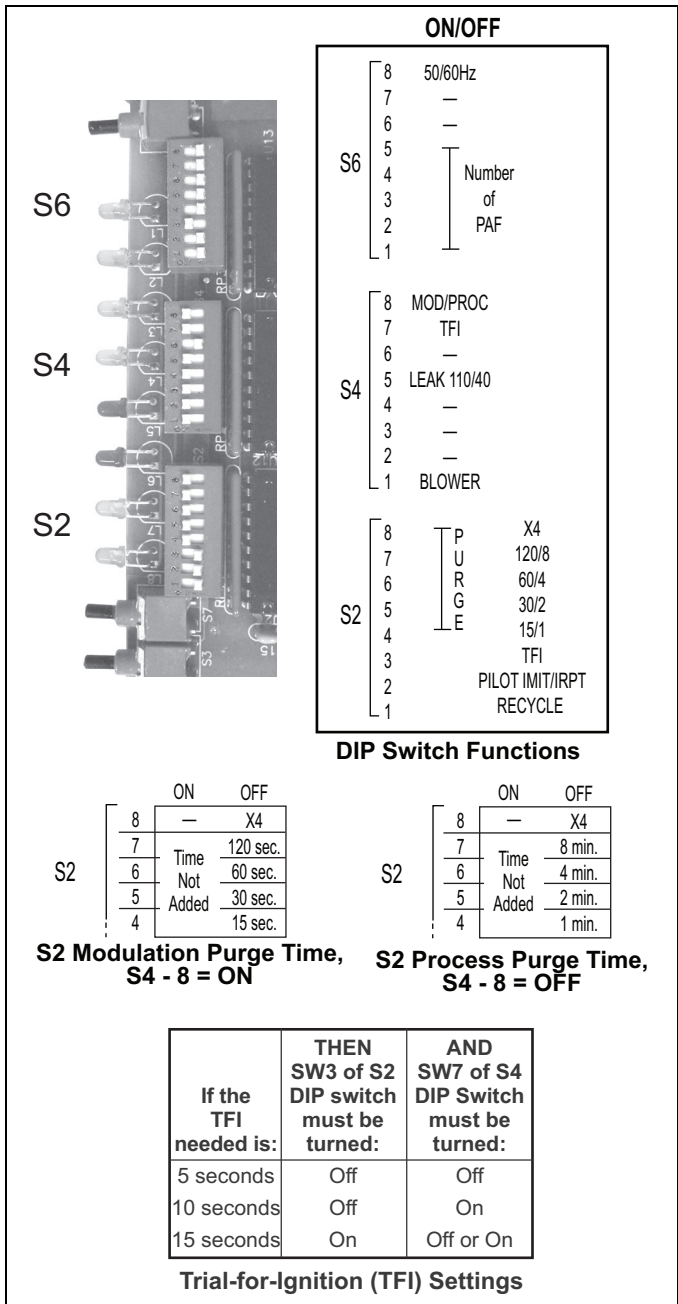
ON/OFF

S6
8 50/60Hz
7 —
6 —
5
4 Number
3 of
2 PAF
1

S4
8 MOD/PROC
7 TFI
6 —
5 LEAK 110/40
4 —
3 —
2 —
1 BLOWER

S2
8 P X4
7 U 120/8
6 R 60/4
5 G 30/2
4 E 15/1
3 TFI
2 PILOT IMIT/IRPT
1 RECYCLE

DIP Switch Functions

S6

S4

S2

S2

| | ON | OFF |
|---|---|---|
| 8 | — | X4 |
| 7 | Time Not Added | 120 sec. |
| 6 | | 60 sec. |
| 5 | | 30 sec. |
| 4 | | 15 sec. |

S2 Modulation Purge Time, S4 - 8 = ON

S2

| | ON | OFF |
|---|---|---|
| 8 | — | X4 |
| 7 | Time Not Added | 8 min. |
| 6 | | 4 min. |
| 5 | | 2 min. |
| 4 | | 1 min. |

S2 Process Purge Time, S4 - 8 = OFF

| If the TFI needed is: | THEN SW3 of S2 DIP switch must be turned: | AND SW7 of S4 DIP Switch must be turned: |
|---|---|---|
| 5 seconds | Off | Off |
| 10 seconds | Off | On |
| 15 seconds | On | Off or On |

Trial-for-Ignition (TFI) Settings